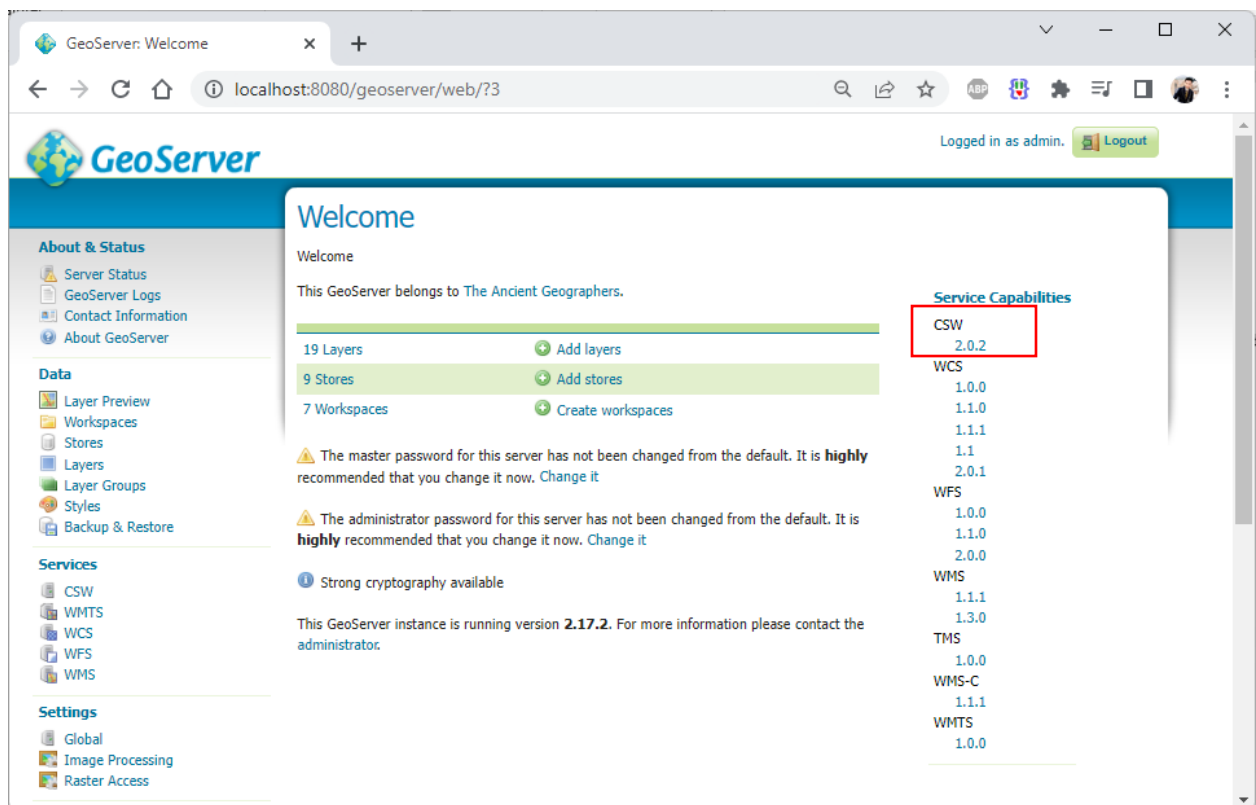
GeoServer: Welcome
localhost:8080/geoserver/web/?3

GeoServer

Logged in as admin. Logout

About & Status
Server Status
GeoServer Logs
Contact Information
About GeoServer

Data
Layer Preview
Workspaces
Stores
Layers
Layer Groups
Styles
Backup & Restore

Services
CSW
WMTS
WCS
WFS
WMS

Settings
Global
Image Processing
Raster Access

Welcome

Welcome

This GeoServer belongs to The Ancient Geographers.

| | |
|---|---|
| 19 Layers | Add layers |
| 9 Stores | Add stores |
| 7 Workspaces | Create workspaces |

The master password for this server has not been changed from the default. It is **highly** recommended that you change it now. Change it

The administrator password for this server has not been changed from the default. It is **highly** recommended that you change it now. Change it

Strong cryptography available

This GeoServer instance is running version **2.17.2**. For more information please contact the administrator.

Service Capabilities
CSW
2.0.2
WCS
1.0.0
1.1.0
1.1.1
1.1
2.0.1
WFS
1.0.0
1.1.0
2.0.0
WMS
1.1.1
1.3.0
TMS
1.0.0
WMS-C
1.1.1
WMTS
1.0.0